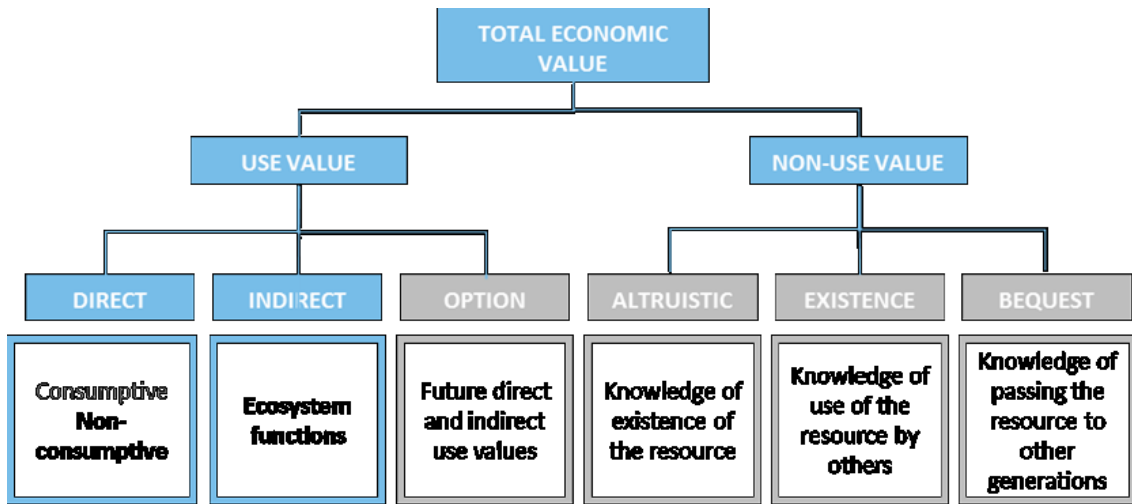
TOTAL ECONOMIC VALUE

USE VALUE

NON-USE VALUE

DIRECT

INDIRECT

OPTION

ALTRUISTIC

EXISTENCE

BEQUEST

Consumptive Non-consumptive

Ecosystem functions

Future direct and indirect use values

Knowledge of existence of the resource

Knowledge of use of the resource by others

Knowledge of passing the resource to other generations